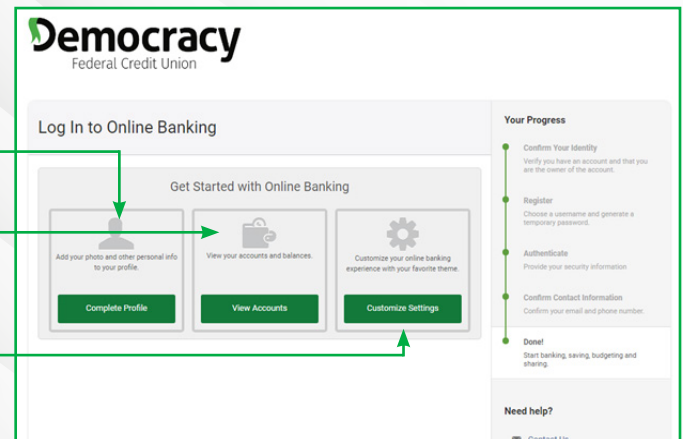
Democracy
Federal Credit Union

Log In to Online Banking

Get Started with Online Banking

Add your photo and other personal info to your profile.

Complete Profile

View your accounts and balances.

View Accounts

Customize your online banking experience with your favorite theme.

Customize Settings

Your Progress

Confirm Your Identity
Verify you have an account and that you are the owner of the account.

Register
Choose a username and generate a temporary password.

Authenticate
Provide your security information

Confirm Contact Information
Confirm your email and phone number.

Done!
Start banking, saving, budgeting and sharing.

Need help?

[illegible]